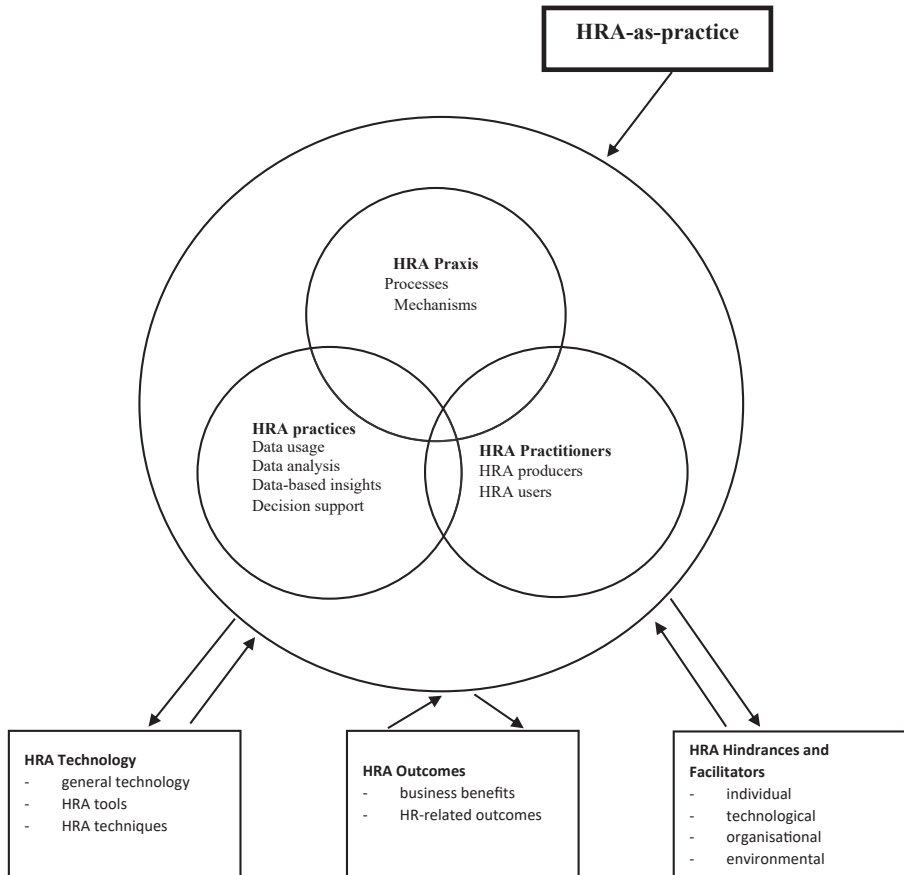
HRA-as-practice

HRA Praxis
Processes
Mechanisms

HRA practices
Data usage
Data analysis
Data-based insights
Decision support

HRA Practitioners
HRA producers
HRA users

HRA Technology
- general technology
- HRA tools
- HRA techniques

HRA Outcomes
- business benefits
- HR-related outcomes

HRA Hindrances and Facilitators
- individual
- technological
- organisational
- environmental